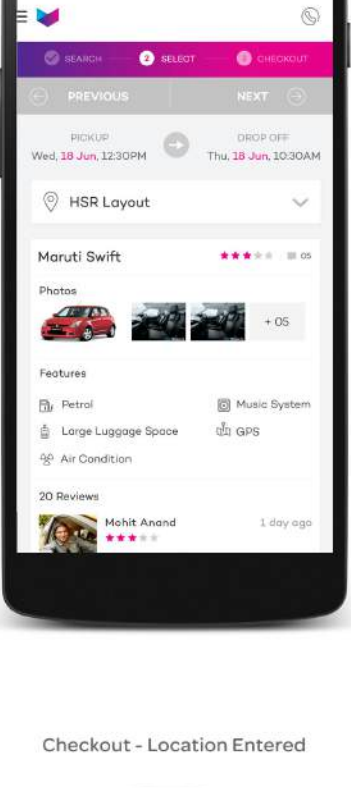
SEARCH 2 SELECT 3 CHECKOUT

PREVIOUS NEXT

PICKUP
Wed, 18 Jun, 12:30PM

DROP OFF
Thu, 18 Jun, 10:30AM

HSR Layout

Maruti Swift 05

Photos

+ 05

Features

Petrol
Music System
Large Luggage Space
GPS
Air Condition

20 Reviews

Mohit Anand
1 day ago

Checkout - Location Entered